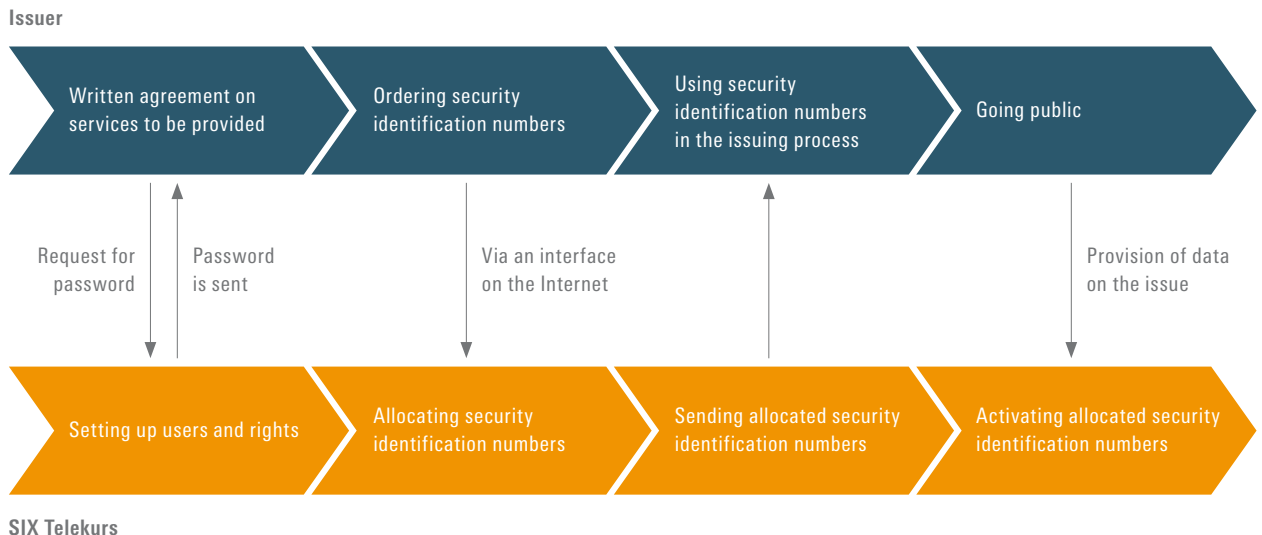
Issuer

Written agreement on services to be provided

Ordering security identification numbers

Using security identification numbers in the issuing process

Going public

Request for password

Password is sent

Via an interface on the Internet

Provision of data on the issue

Setting up users and rights

Allocating security identification numbers

Sending allocated security identification numbers

Activating allocated security identification numbers

SIX Telekurs